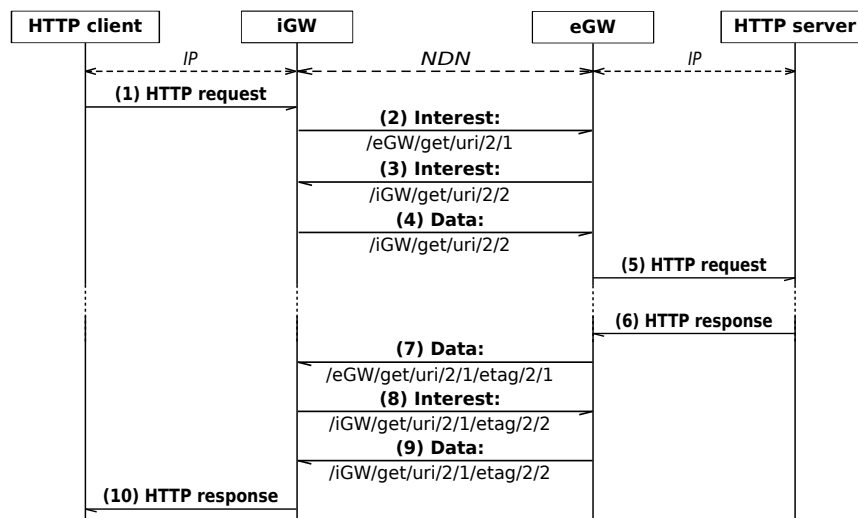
HTTP client

iGW

eGW

HTTP server

IP

NDN

IP

(1) HTTP request

(2) Interest:
/eGW/get/uri/2/1

(3) Interest:
/iGW/get/uri/2/2

(4) Data:
/iGW/get/uri/2/2

(5) HTTP request

(6) HTTP response

(7) Data:
/eGW/get/uri/2/1/etag/2/1

(8) Interest:
/iGW/get/uri/2/1/etag/2/2

(9) Data:
/iGW/get/uri/2/1/etag/2/2

(10) HTTP response